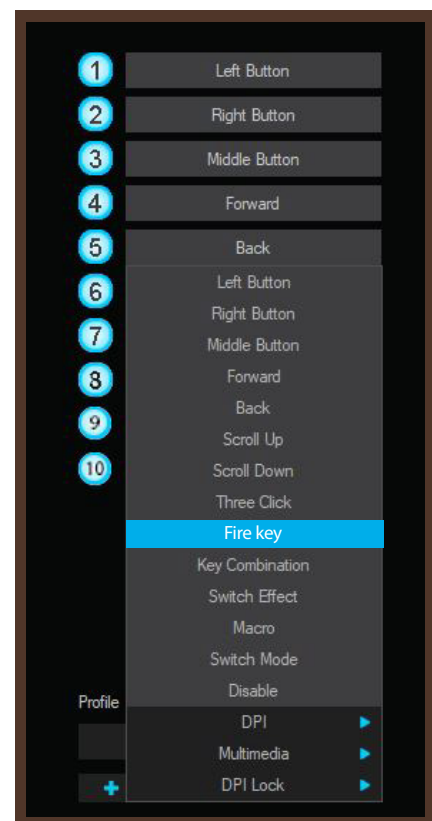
1 Left Button
2 Right Button
3 Middle Button
4 Forward
5 Back
6
7
8
9
10

Left Button
Right Button
Middle Button
Forward
Back
Scroll Up
Scroll Down
Three Click
Fire key
Key Combination
Switch Effect
Macro
Switch Mode
Disable
DPI
Multimedia
DPI Lock

Profile
+